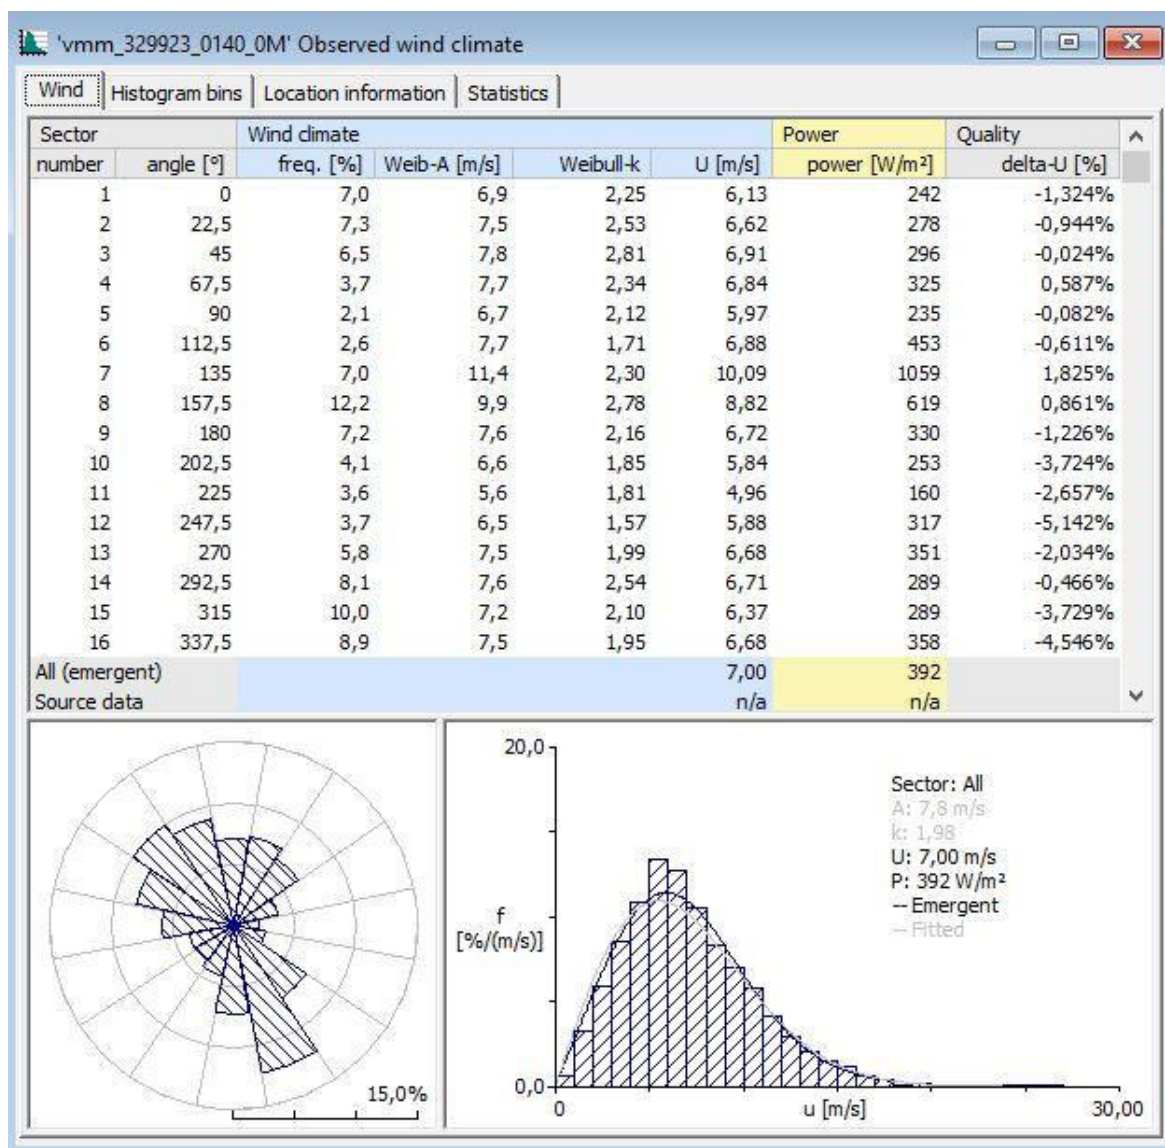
'vmm_329923_0140_0M' Observed wind climate

Wind | Histogram bins | Location information | Statistics

| Sector | | Wind climate | | | | Power | Quality |
|---|---|---|---|---|---|---|---|
| number | angle [°] | freq. [%] | Weib-A [m/s] | Weibull-k | U [m/s] | power [W/m²] | delta-U [%] |
| 1 | 0 | 7,0 | 6,9 | 2,25 | 6,13 | 242 | -1,324% |
| 2 | 22,5 | 7,3 | 7,5 | 2,53 | 6,62 | 278 | -0,944% |
| 3 | 45 | 6,5 | 7,8 | 2,81 | 6,91 | 296 | -0,024% |
| 4 | 67,5 | 3,7 | 7,7 | 2,34 | 6,84 | 325 | 0,587% |
| 5 | 90 | 2,1 | 6,7 | 2,12 | 5,97 | 235 | -0,082% |
| 6 | 112,5 | 2,6 | 7,7 | 1,71 | 6,88 | 453 | -0,611% |
| 7 | 135 | 7,0 | 11,4 | 2,30 | 10,09 | 1059 | 1,825% |
| 8 | 157,5 | 12,2 | 9,9 | 2,78 | 8,82 | 619 | 0,861% |
| 9 | 180 | 7,2 | 7,6 | 2,16 | 6,72 | 330 | -1,226% |
| 10 | 202,5 | 4,1 | 6,6 | 1,85 | 5,84 | 253 | -3,724% |
| 11 | 225 | 3,6 | 5,6 | 1,81 | 4,96 | 160 | -2,657% |
| 12 | 247,5 | 3,7 | 6,5 | 1,57 | 5,88 | 317 | -5,142% |
| 13 | 270 | 5,8 | 7,5 | 1,99 | 6,68 | 351 | -2,034% |
| 14 | 292,5 | 8,1 | 7,6 | 2,54 | 6,71 | 289 | -0,466% |
| 15 | 315 | 10,0 | 7,2 | 2,10 | 6,37 | 289 | -3,729% |
| 16 | 337,5 | 8,9 | 7,5 | 1,95 | 6,68 | 358 | -4,546% |
| All (emergent) | | | | | 7,00 | 392 | |
| Source data | | | | | n/a | n/a | |

15,0%

20,0
f [%/(m/s)]
0,0
0
u [m/s]
30,00

Sector: All
A: 7,8 m/s
k: 1,98
U: 7,00 m/s
P: 392 W/m²
-- Emergent
-- Fitted